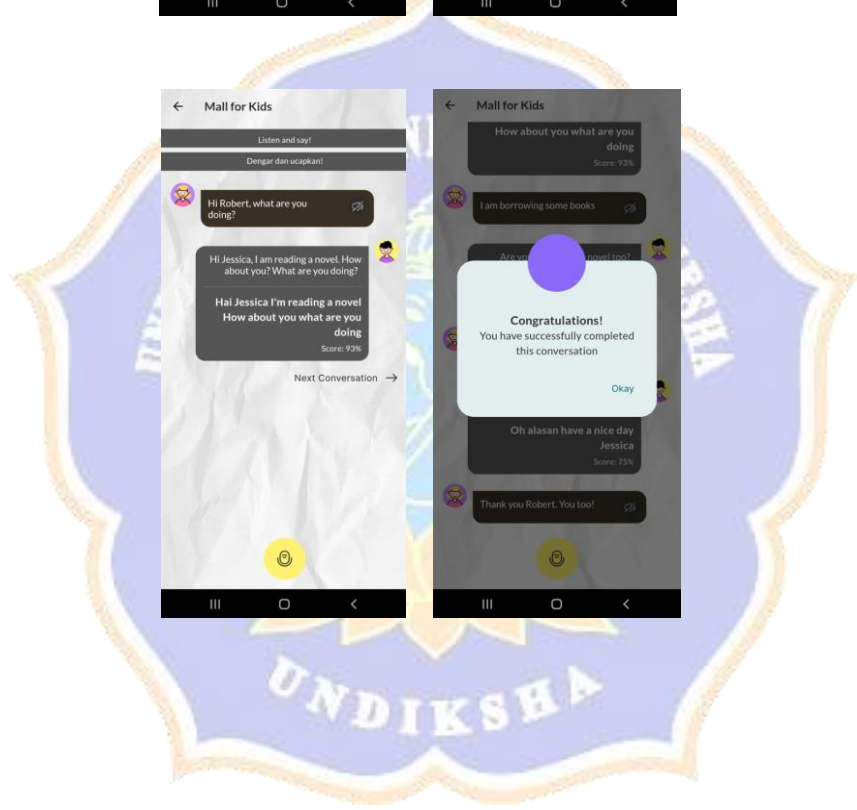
Mall for Kids

Listen and say!

Dengar dan ucapkan!

Hi Robert, what are you doing?

Hi Jessica, I am reading a novel. How about you? What are you doing?

Hai Jessica I'm reading a novel How about you what are you doing

Score: 93%

Next Conversation

Mall for Kids

How about you what are you doing

Score: 93%

I am borrowing some books

Are yo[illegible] novel too?

Congratulations!

You have successfully completed this conversation

Okay

Oh alasan have a nice day Jessica

Score: 75%

Thank you Robert. You too!

UNDIKSHA